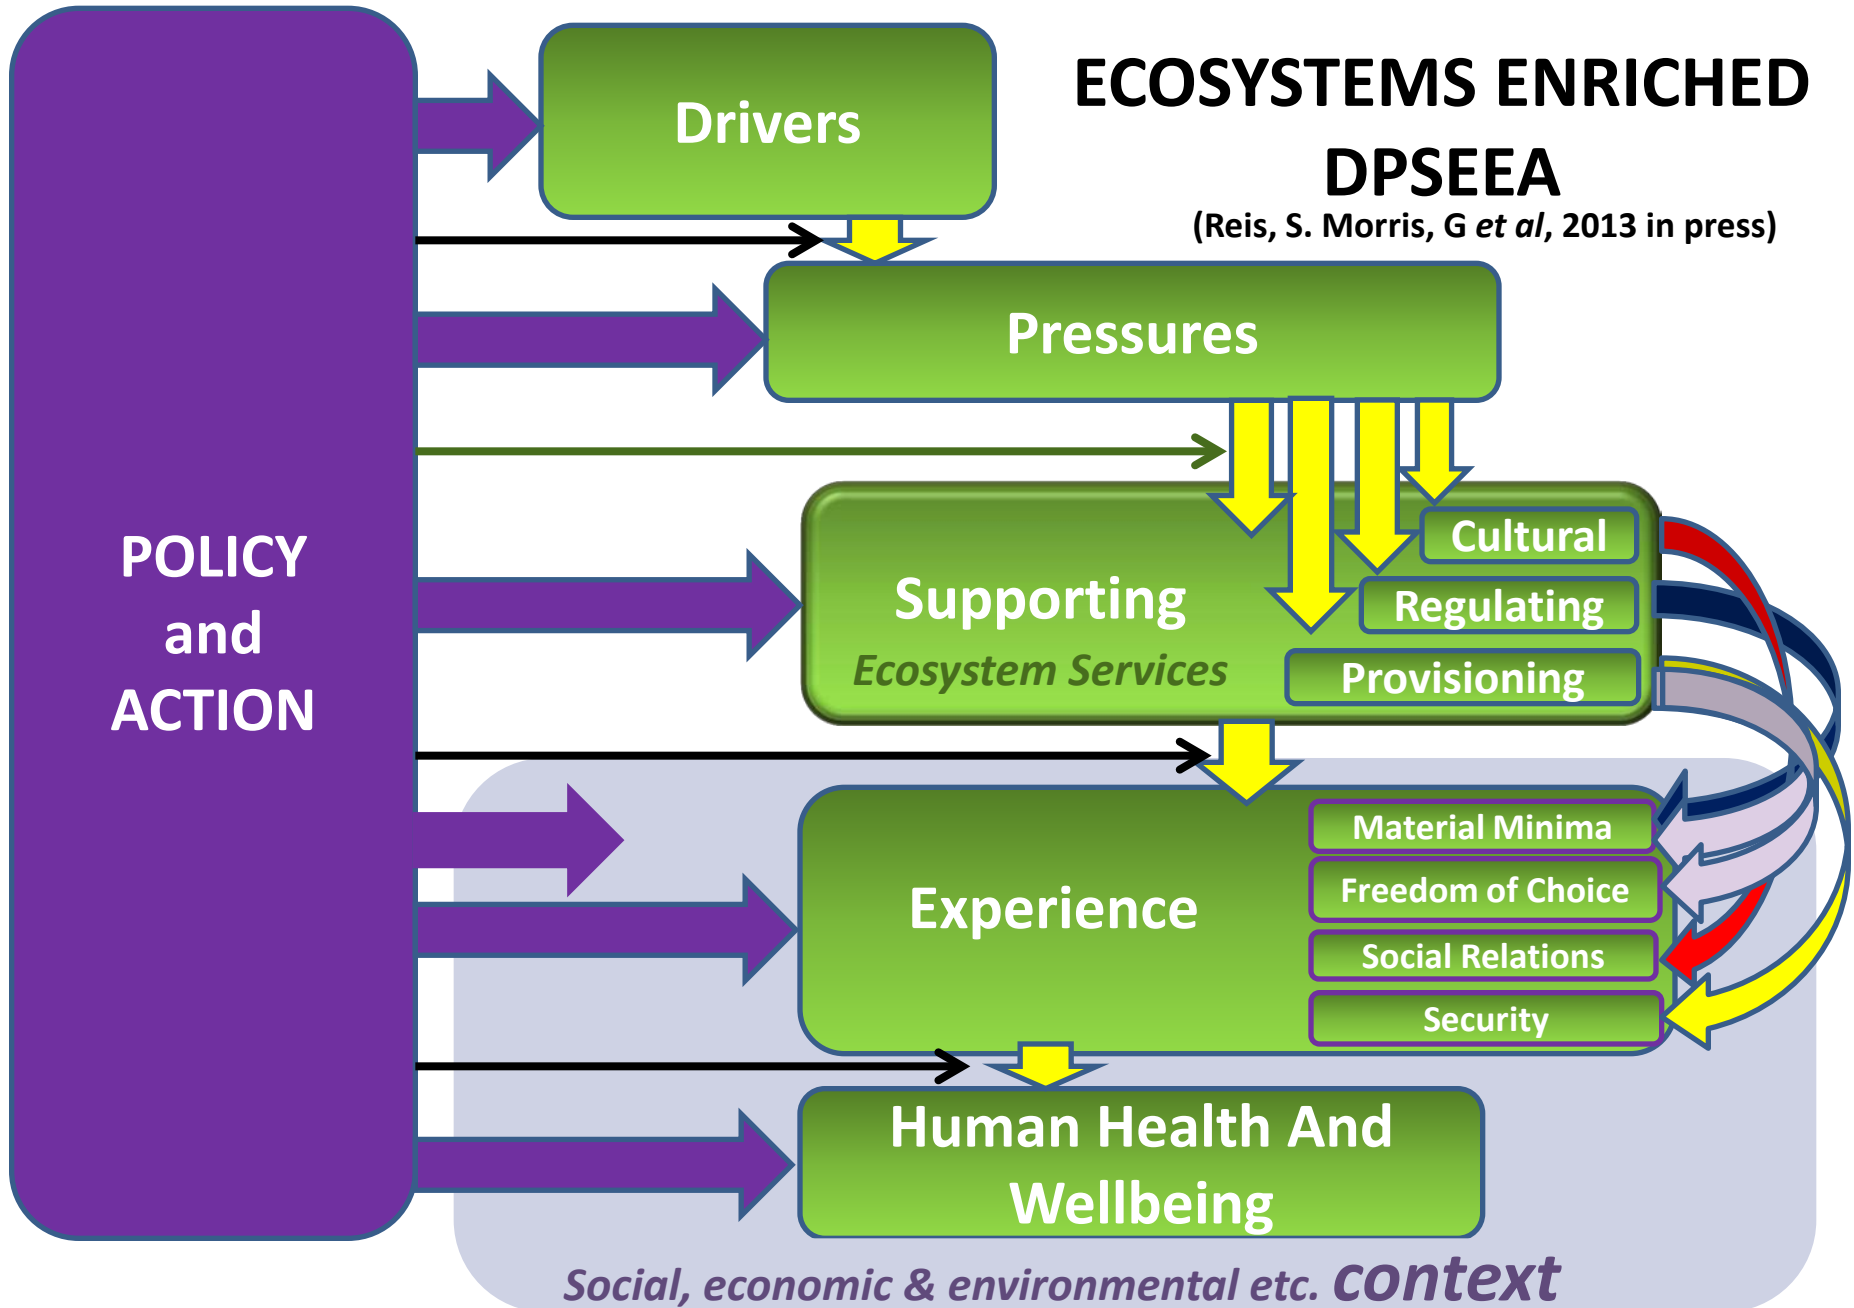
ECOSYSTEMS ENRICHED DPSEEA

(Reis, S. Morris, G *et al*, 2013 in press)

POLICY and ACTION

Drivers

Pressures

Supporting

Ecosystem Services

Cultural

Regulating

Provisioning

Experience

Material Minima

Freedom of Choice

Social Relations

Security

Human Health And Wellbeing

Social, economic & environmental etc. context